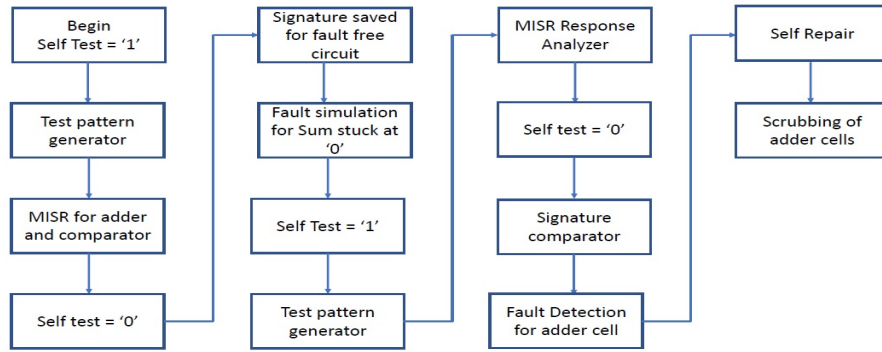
Begin
Self Test = '1'

Test pattern generator

MISR for adder and comparator

Self test = '0'

Signature saved for fault free circuit

Fault simulation for Sum stuck at '0'

Self Test = '1'

Test pattern generator

MISR Response Analyzer

Self test = '0'

Signature comparator

Fault Detection for adder cell

Self Repair

Scrubbing of adder cells